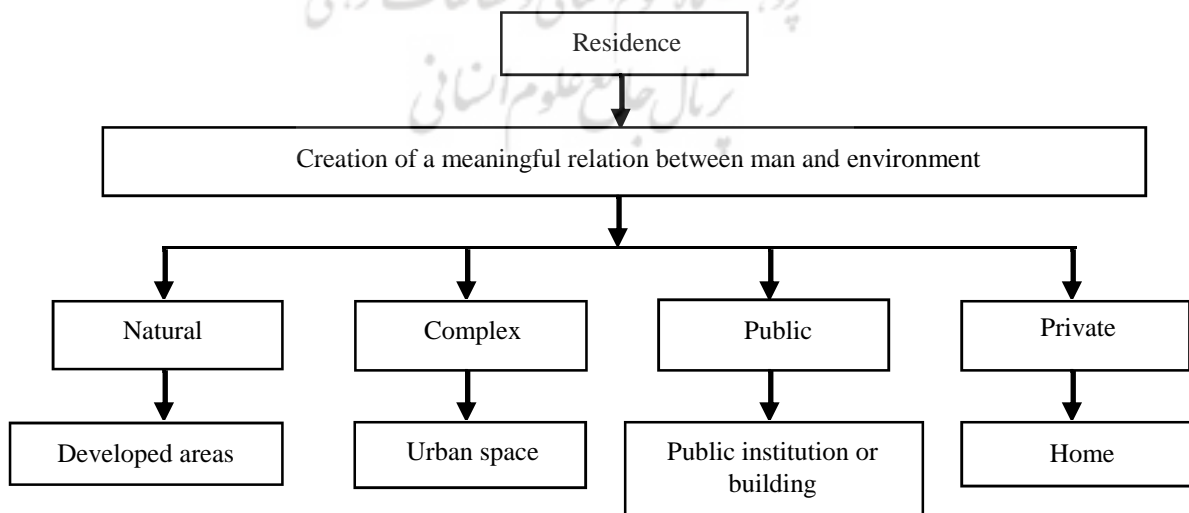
پژوهشگاه علوم انسانی و مطالعات فرهنگی
پرتال جامع علوم انسانی

Residence

Creation of a meaningful relation between man and environment

Natural

Complex

Public

Private

Developed areas

Urban space

Public institution or building

Home